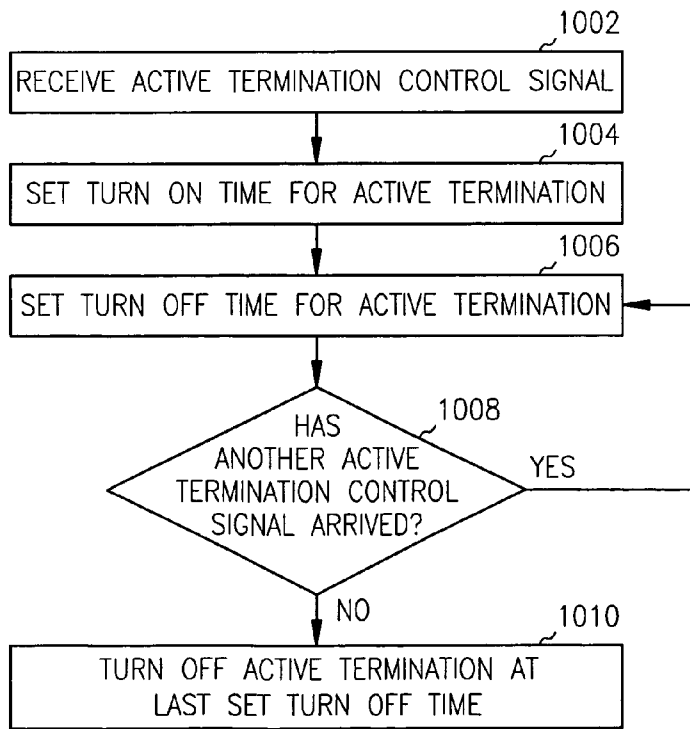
1002

RECEIVE ACTIVE TERMINATION CONTROL SIGNAL

1004

SET TURN ON TIME FOR ACTIVE TERMINATION

1006

SET TURN OFF TIME FOR ACTIVE TERMINATION

1008

HAS ANOTHER ACTIVE TERMINATION CONTROL SIGNAL ARRIVED?

YES

NO

1010

TURN OFF ACTIVE TERMINATION AT LAST SET TURN OFF TIME